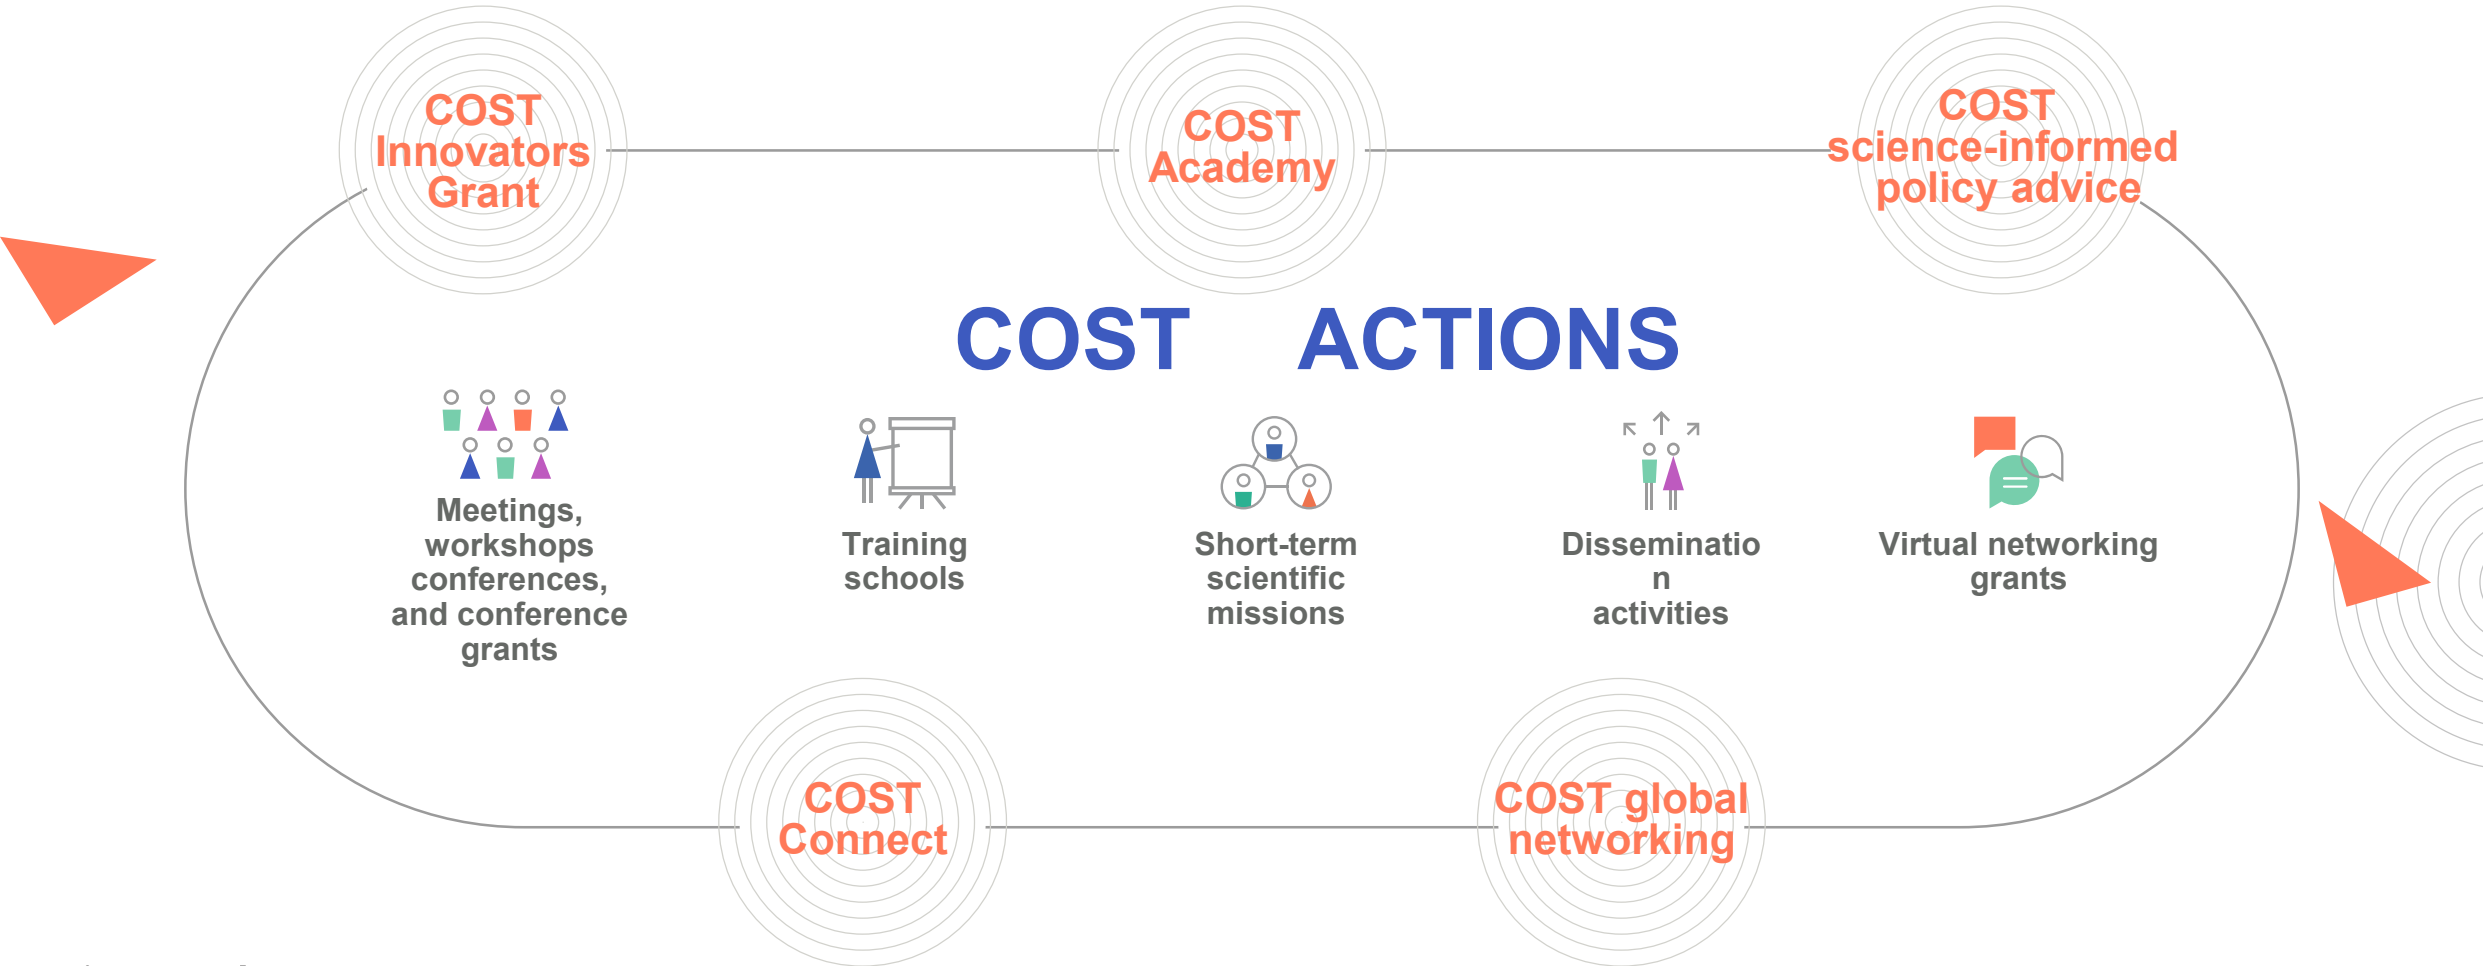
COST Innovators Grant

COST Academy

COST science-informed policy advice

COST ACTIONS

Meetings, workshops conferences, and conference grants

Training schools

Short-term scientific missions

Disseminatio n activities

Virtual networking grants

COST Connect

COST global networking